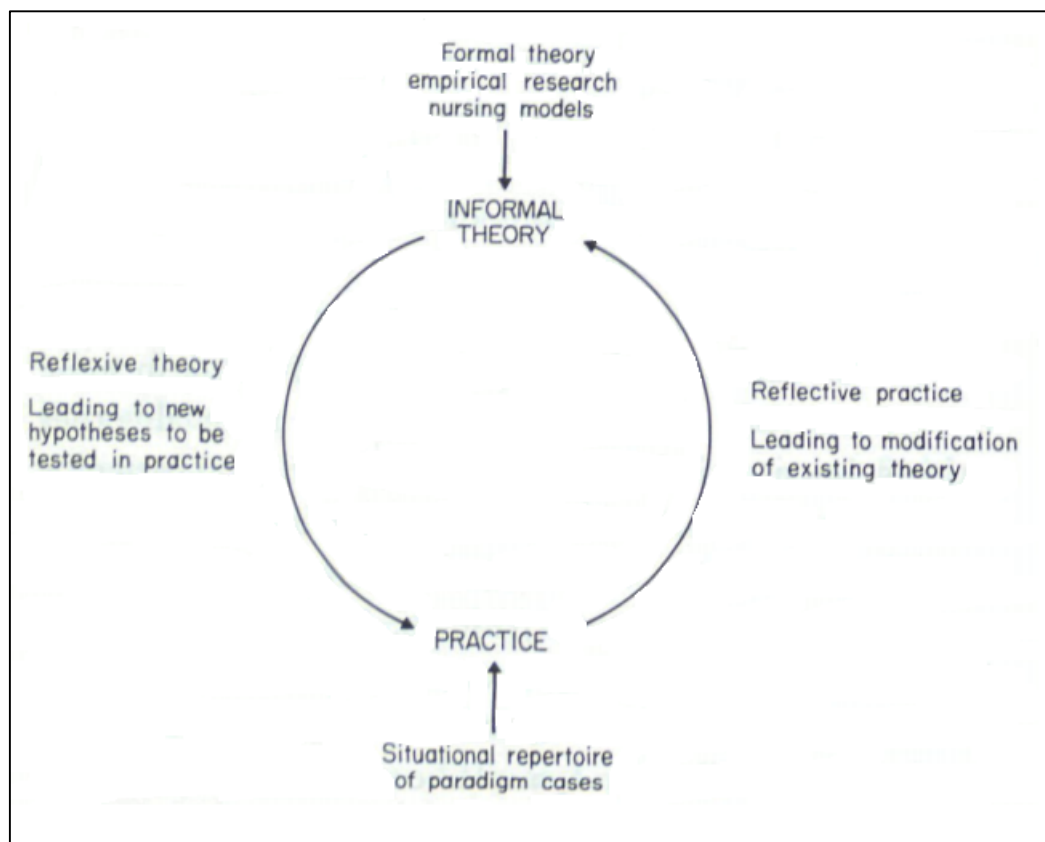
Formal theory
empirical research
nursing models

INFORMAL
THEORY

Reflexive theory

Leading to new hypotheses to be tested in practice

Reflective practice

Leading to modification of existing theory

PRACTICE

Situational repertoire
of paradigm cases